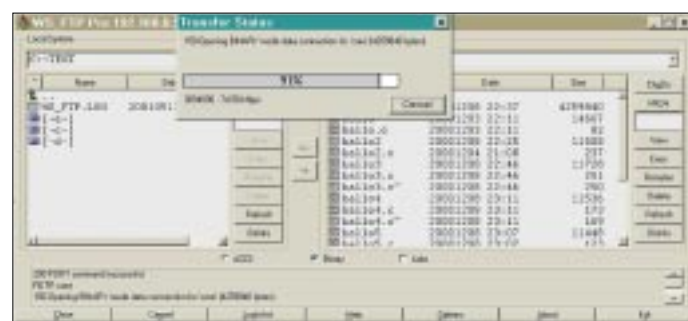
WS_FTP Pro
Local System
C:\TEST
Name
Date
WS_FTP.LOG
20010912
[-a-]
[-c-]
[-d-]
Transfer Status
150 Opening BINARY mode data connection for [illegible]
91%
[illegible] 7x0 Kbytes/sec
Cancel
Date
Size
2001120 22:37
4299440
20001203 22:11
14667
20001203 22:11
82
hallo.o
20001208 22:28
11880
hallo2
20001204 21:08
737
hallo2.o
20001208 22:46
11720
hallo3
20001208 22:46
281
hallo3.o
20001208 22:46
280
hallo3.o~
20001208 23:11
12536
hallo4
20001208 22:11
177
hallo4.c
20001208 22:11
169
hallo4.c~
20001208 23:07
11448
hallo5
20001208 23:07
123
hallo5.c
ChgDir
MkDir
View
Exec
Rename
Delete
Refresh
DirInfo
Refresh
DirInfo
ASCII
Binary
Auto
200 PORT command successful.
RETR user
150 Opening BINARY mode data connection for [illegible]
Close
Cancel
LogWnd
Help
Options
About
Exit